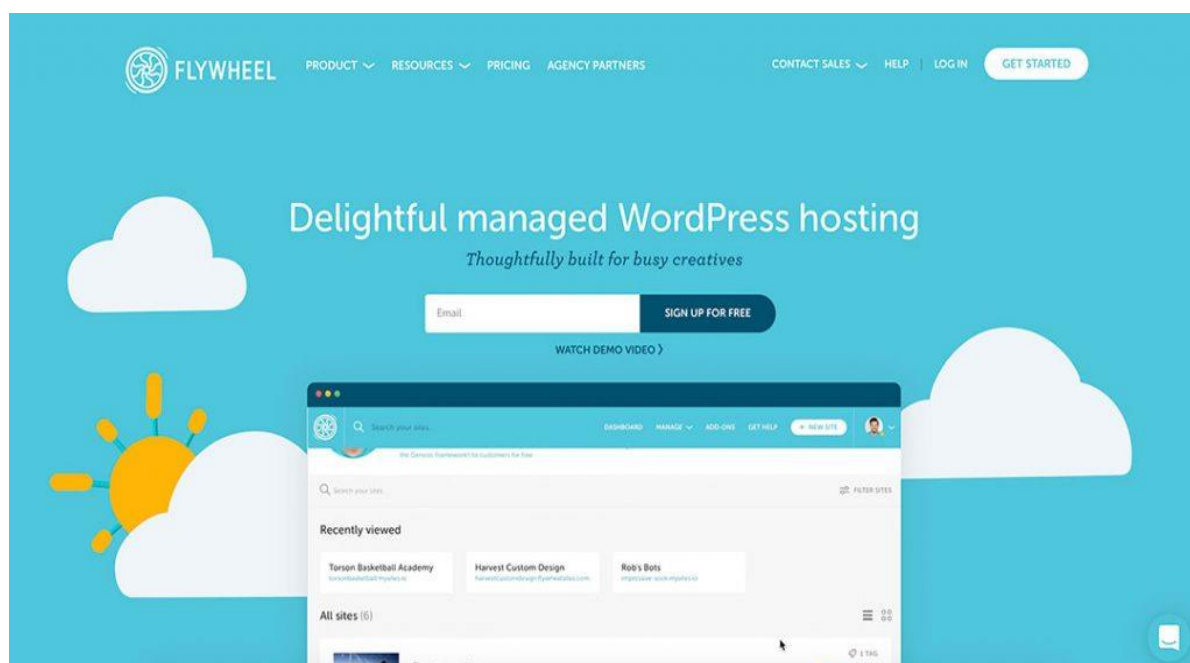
FLYWHEEL PRODUCT RESOURCES PRICING AGENCY PARTNERS CONTACT SALES HELP LOG IN GET STARTED

Delightful managed WordPress hosting

Thoughtfully built for busy creatives

Email SIGN UP FOR FREE

WATCH DEMO VIDEO

Search your sites DASHBOARD MANAGE ADD-ONS GET HELP + NEW SITE

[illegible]

Search your sites FILTER SITES

Recently viewed

Torson Basketball Academy
torsonbasketball.myflywheel.io

Harvest Custom Design
harvestcustomdesign.flywheelsites.com

Rob's Bots
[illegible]

All sites (6)

1 TAG